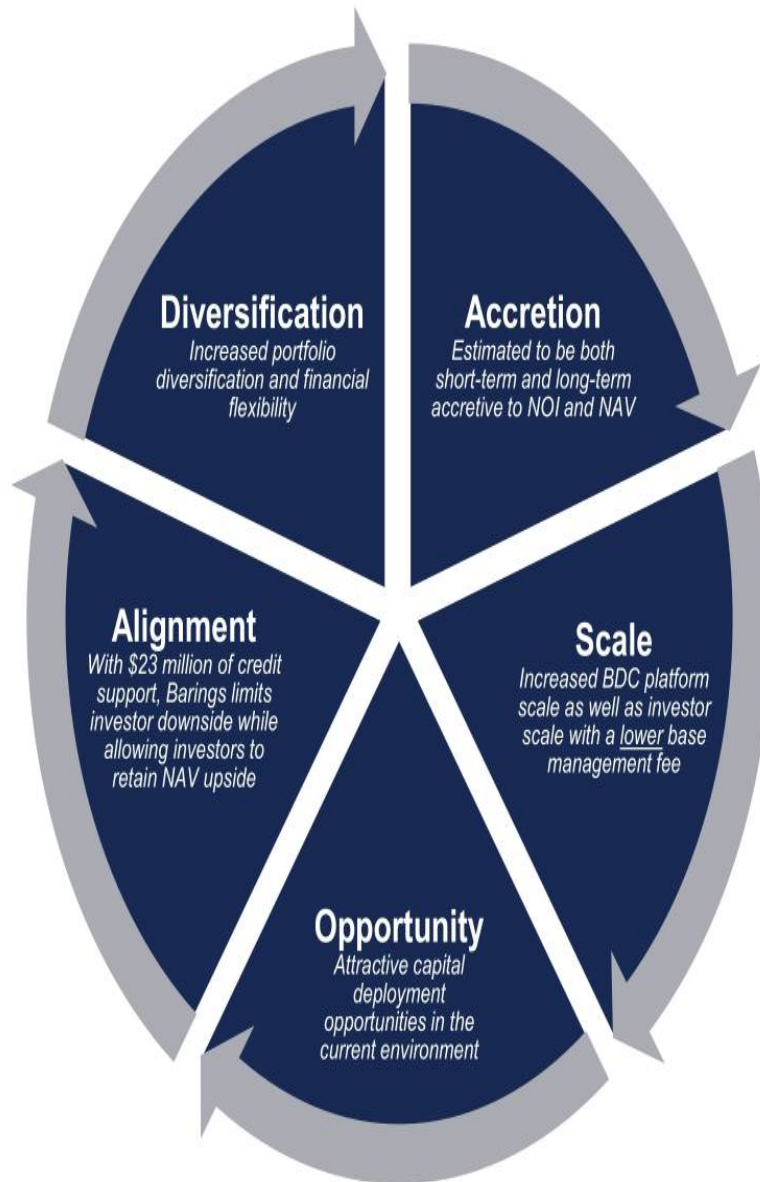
Diversification
Increased portfolio diversification and financial flexibility

Accretion
Estimated to be both short-term and long-term accretive to NOI and NAV

Scale
Increased BDC platform scale as well as investor scale with a lower base management fee

Opportunity
Attractive capital deployment opportunities in the current environment

Alignment
With $23 million of credit support, Barings limits investor downside while allowing investors to retain NAV upside